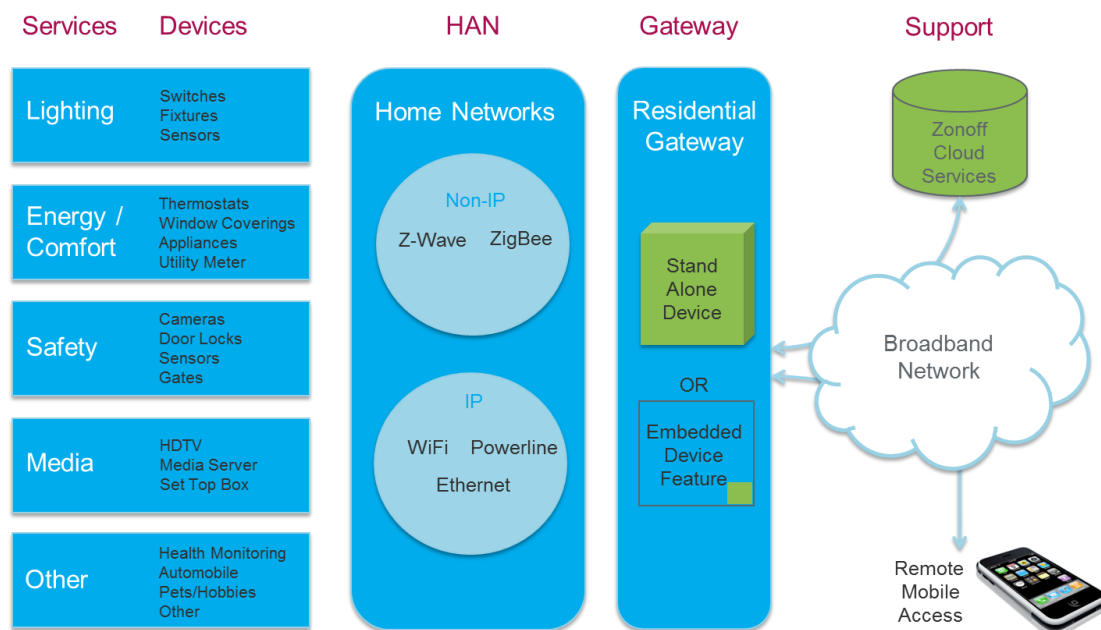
Services Devices HAN Gateway Support

Lighting
Switches
Fixtures
Sensors

Energy / Comfort
Thermostats
Window Coverings
Appliances
Utility Meter

Safety
Cameras
Door Locks
Sensors
Gates

Media
HDTV
Media Server
Set Top Box

Other
Health Monitoring
Automobile
Pets/Hobbies
Other

Home Networks

Non-IP
Z-Wave ZigBee

IP
WiFi Powerline
Ethernet

Residential Gateway

Stand Alone Device

OR

Embedded Device Feature

Zonoff Cloud Services

Broadband Network

Remote Mobile Access